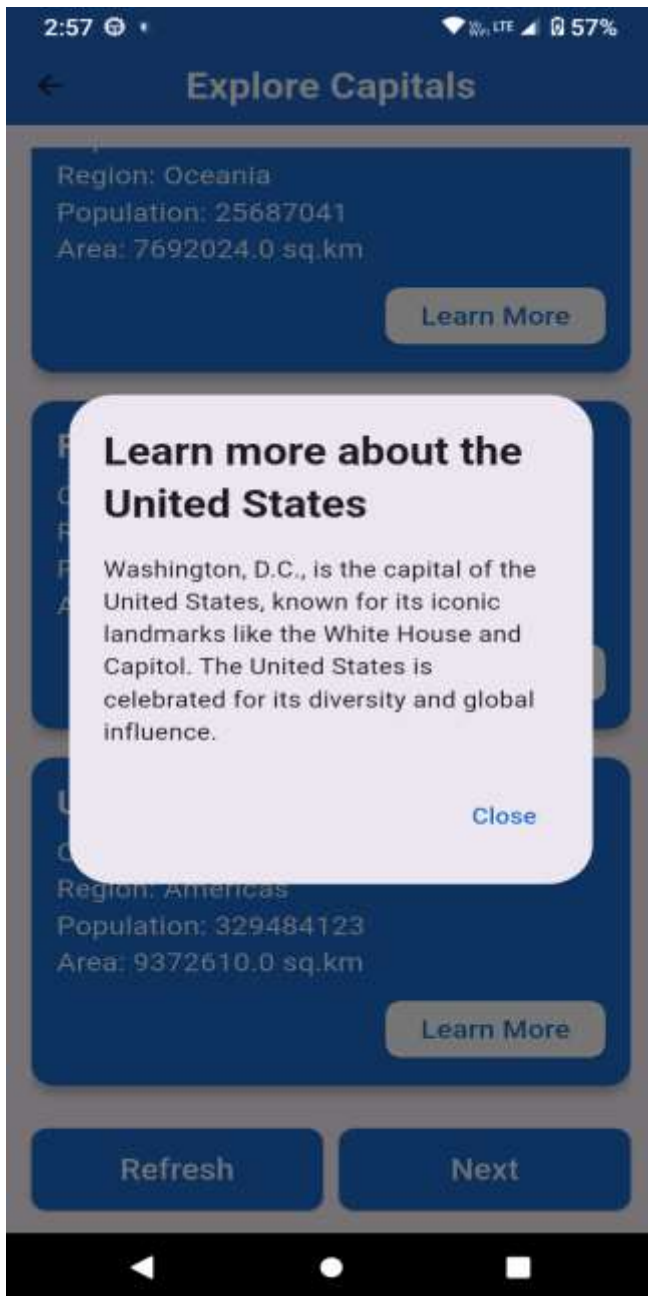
2:57

57%

Explore Capitals

Region: Oceania
Population: 25687041
Area: 7692024.0 sq.km

Learn More

Learn more about the United States

Washington, D.C., is the capital of the United States, known for its iconic landmarks like the White House and Capitol. The United States is celebrated for its diversity and global influence.

Close

Region: Americas
Population: 329484123
Area: 9372610.0 sq.km

Learn More

Refresh

Next